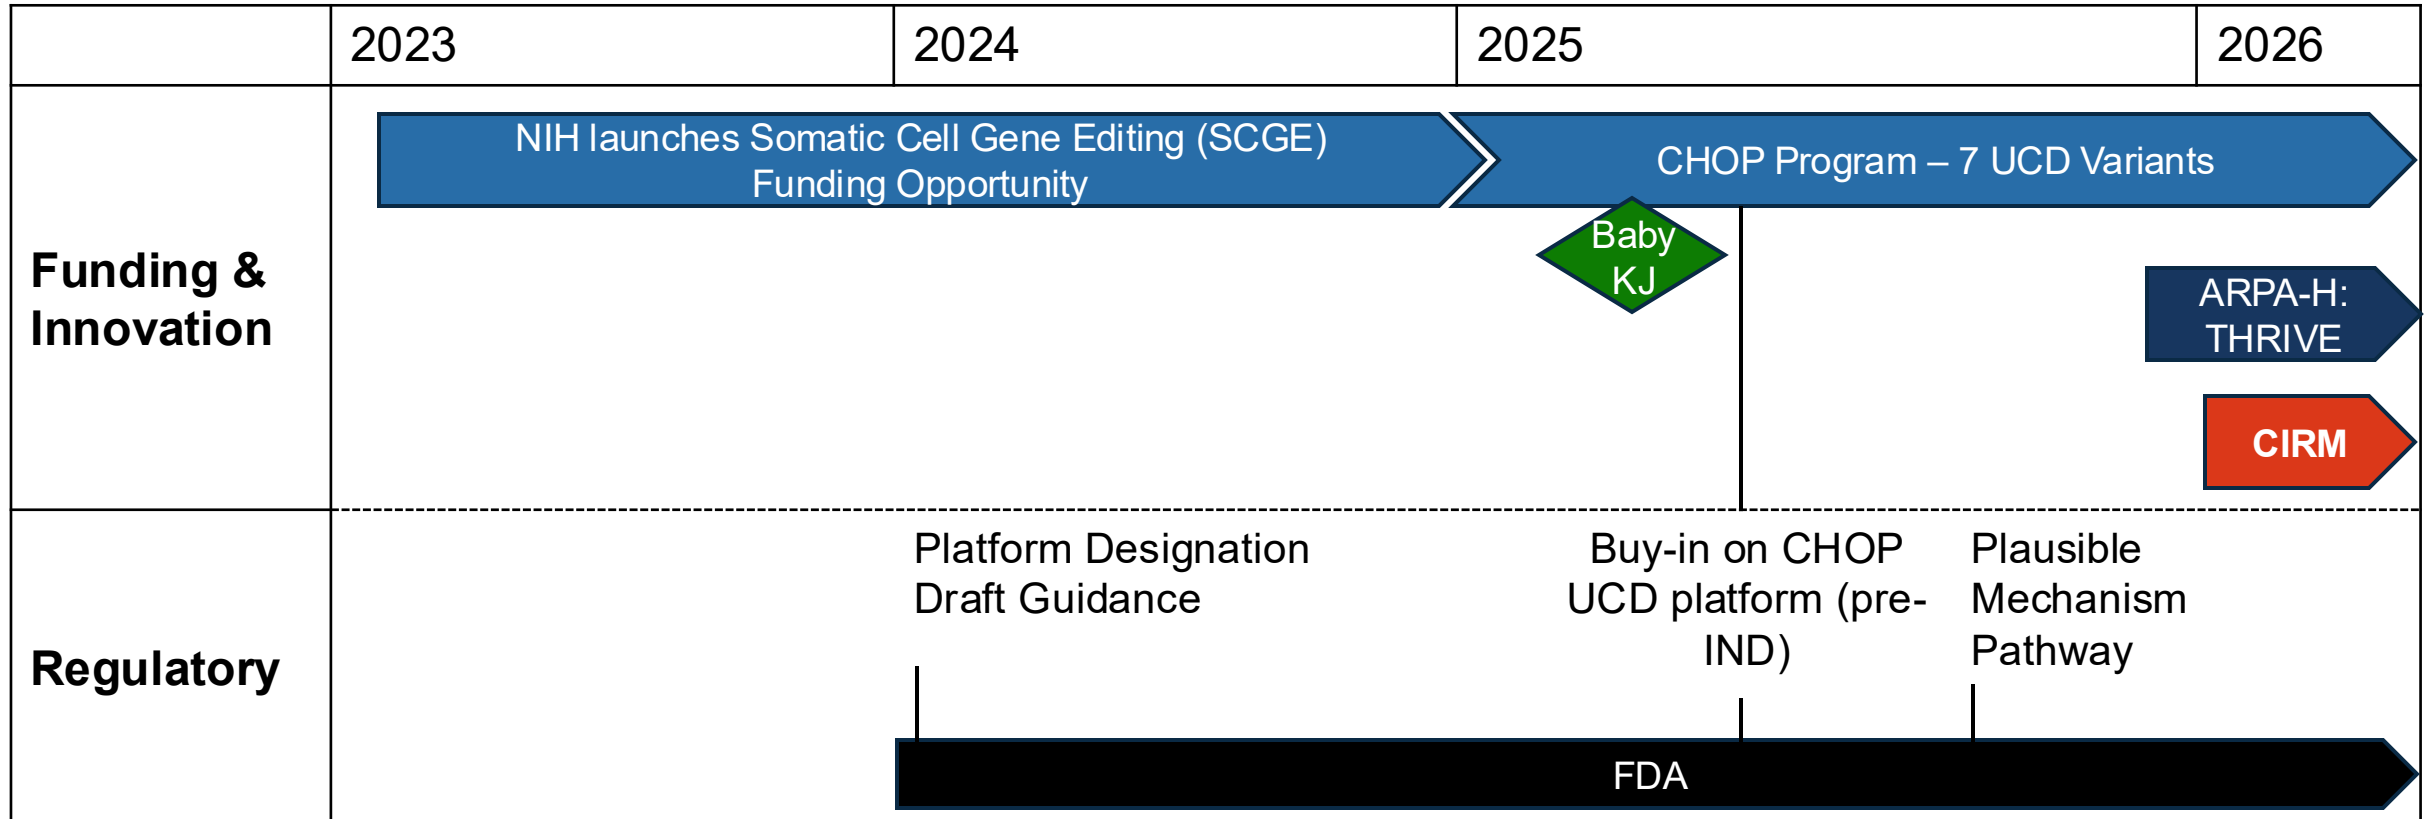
| | 2023 | 2024 | 2025 | 2026 |
|---|---|---|---|---|

Funding & Innovation

NIH launches Somatic Cell Gene Editing (SCGE) Funding Opportunity

CHOP Program – 7 UCD Variants

Baby KJ

ARPA-H: THRIVE

CIRM

Regulatory

Platform Designation Draft Guidance

Buy-in on CHOP UCD platform (pre-IND)

Plausible Mechanism Pathway

FDA